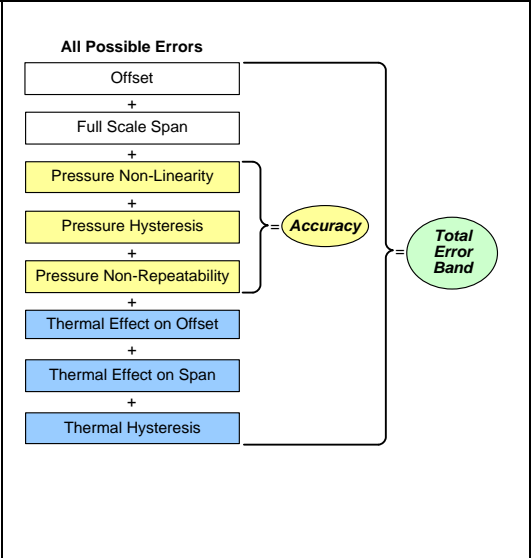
All Possible Errors

Offset
+
Full Scale Span
+
Pressure Non-Linearity
+
Pressure Hysteresis
+
Pressure Non-Repeatability
+
Thermal Effect on Offset
+
Thermal Effect on Span
+
Thermal Hysteresis

= Accuracy

= Total Error Band